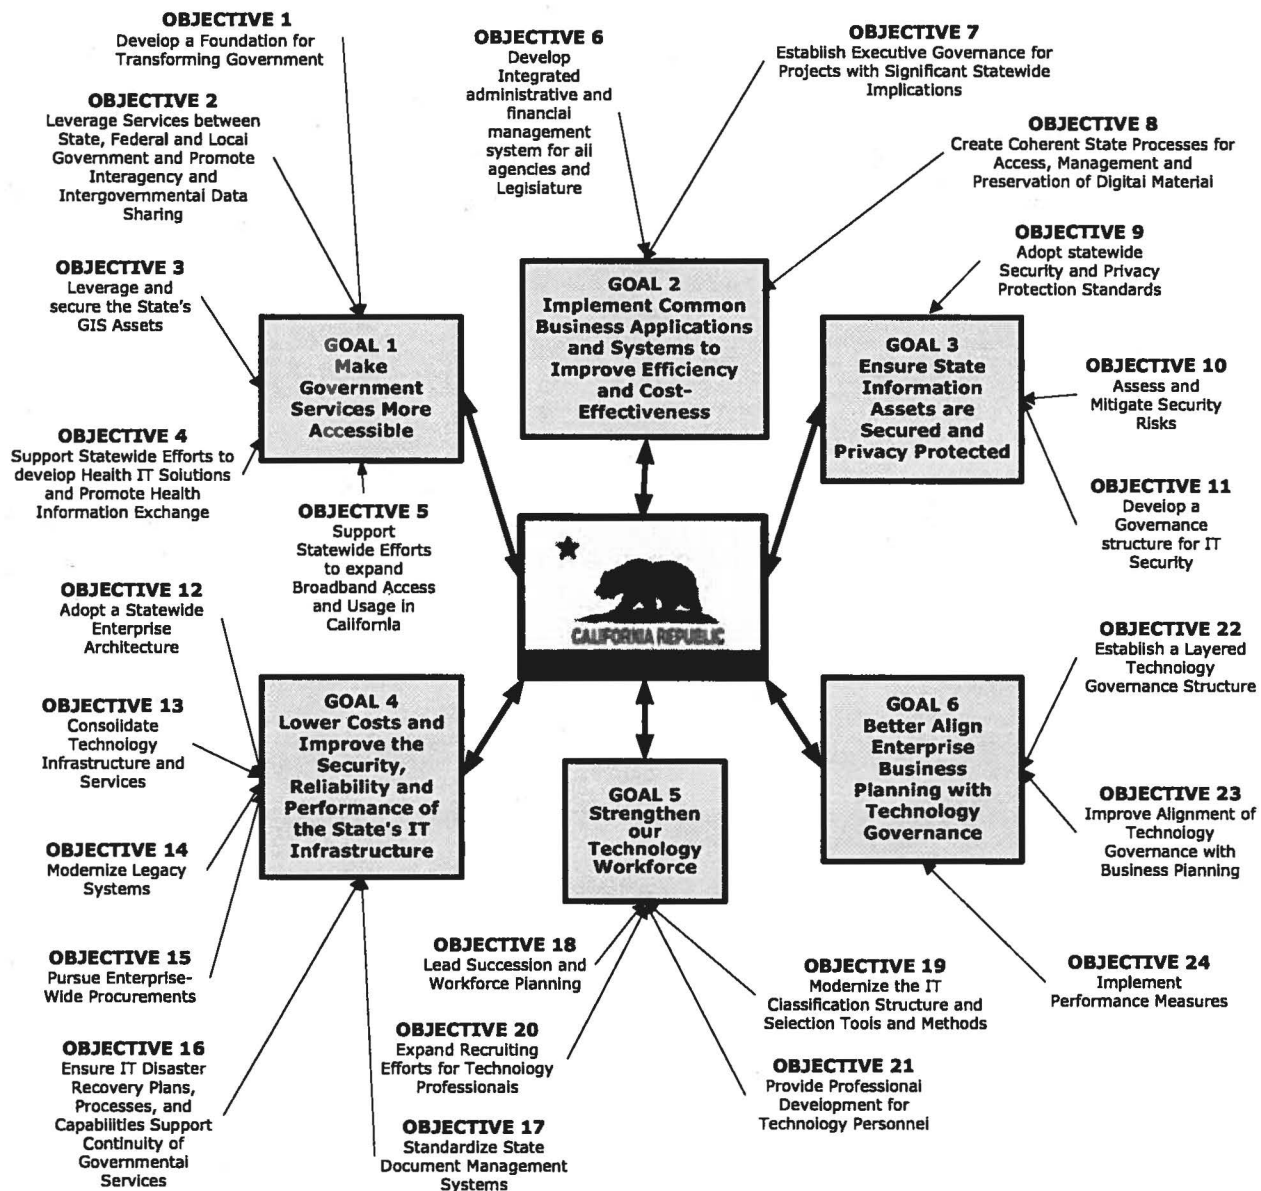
OBJECTIVE 1
Develop a Foundation for Transforming Government

OBJECTIVE 6
Develop Integrated administrative and financial management system for all agencies and Legislature

OBJECTIVE 7
Establish Executive Governance for Projects with Significant Statewide Implications

OBJECTIVE 2
Leverage Services between State, Federal and Local Government and Promote Interagency and Intergovernmental Data Sharing

OBJECTIVE 8
Create Coherent State Processes for Access, Management and Preservation of Digital Material

OBJECTIVE 3
Leverage and secure the State's GIS Assets

OBJECTIVE 9
Adopt statewide Security and Privacy Protection Standards

GOAL 2
Implement Common Business Applications and Systems to Improve Efficiency and Cost-Effectiveness

GOAL 1
Make Government Services More Accessible

GOAL 3
Ensure State Information Assets are Secured and Privacy Protected

OBJECTIVE 10
Assess and Mitigate Security Risks

OBJECTIVE 4
Support Statewide Efforts to develop Health IT Solutions and Promote Health Information Exchange

OBJECTIVE 5
Support Statewide Efforts to expand Broadband Access and Usage in California

OBJECTIVE 11
Develop a Governance structure for IT Security

CALIFORNIA REPUBLIC

OBJECTIVE 12
Adopt a Statewide Enterprise Architecture

OBJECTIVE 22
Establish a Layered Technology Governance Structure

OBJECTIVE 13
Consolidate Technology Infrastructure and Services

GOAL 4
Lower Costs and Improve the Security, Reliability and Performance of the State's IT Infrastructure

GOAL 5
Strengthen our Technology Workforce

GOAL 6
Better Align Enterprise Business Planning with Technology Governance

OBJECTIVE 23
Improve Alignment of Technology Governance with Business Planning

OBJECTIVE 14
Modernize Legacy Systems

OBJECTIVE 15
Pursue Enterprise-Wide Procurements

OBJECTIVE 18
Lead Succession and Workforce Planning

OBJECTIVE 19
Modernize the IT Classification Structure and Selection Tools and Methods

OBJECTIVE 24
Implement Performance Measures

OBJECTIVE 20
Expand Recruiting Efforts for Technology Professionals

OBJECTIVE 16
Ensure IT Disaster Recovery Plans, Processes, and Capabilities Support Continuity of Governmental Services

OBJECTIVE 21
Provide Professional Development for Technology Personnel

OBJECTIVE 17
Standardize State Document Management Systems